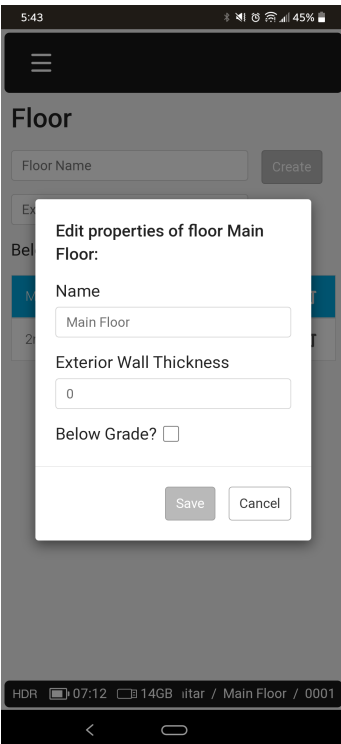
5:43
45%

Floor

Floor Name

Create

Ex

Bel

M

T

2

T

Edit properties of floor Main Floor:

Name

Main Floor

Exterior Wall Thickness

0

Below Grade?

Save

Cancel

HDR 07:12 14GB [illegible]itar / Main Floor / 0001